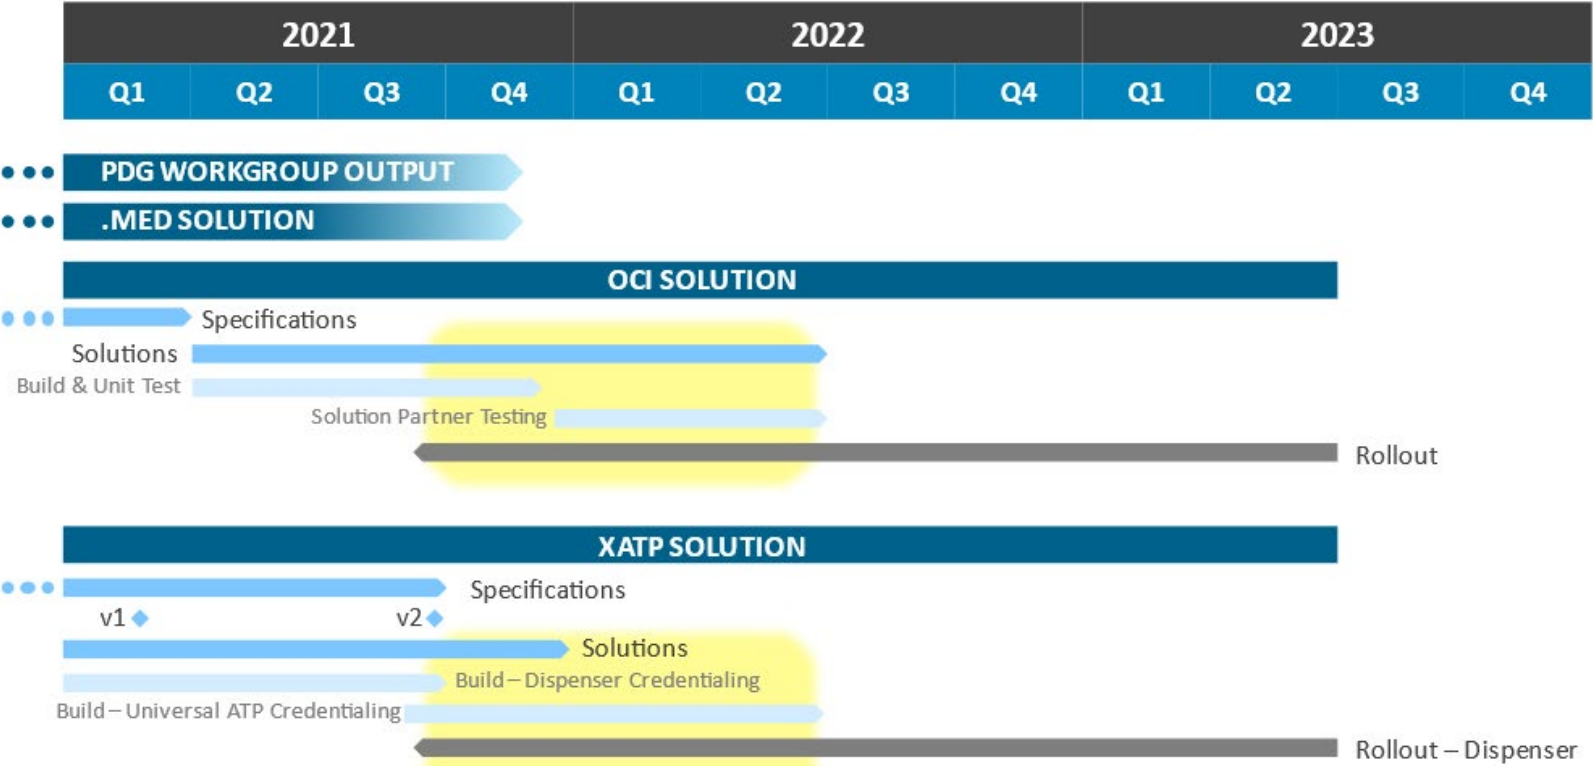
| 2021 | | | | 2022 | | | | 2023 | | | |
|---|---|---|---|---|---|---|---|---|---|---|---|
| Q1 | Q2 | Q3 | Q4 | Q1 | Q2 | Q3 | Q4 | Q1 | Q2 | Q3 | Q4 |

PDG WORKGROUP OUTPUT
.MED SOLUTION

OCI SOLUTION
Specifications
Solutions
Build & Unit Test
Solution Partner Testing
Rollout

XATP SOLUTION
Specifications
v1
v2
Solutions
Build – Dispenser Credentialing
Build – Universal ATP Credentialing
Rollout – Dispenser